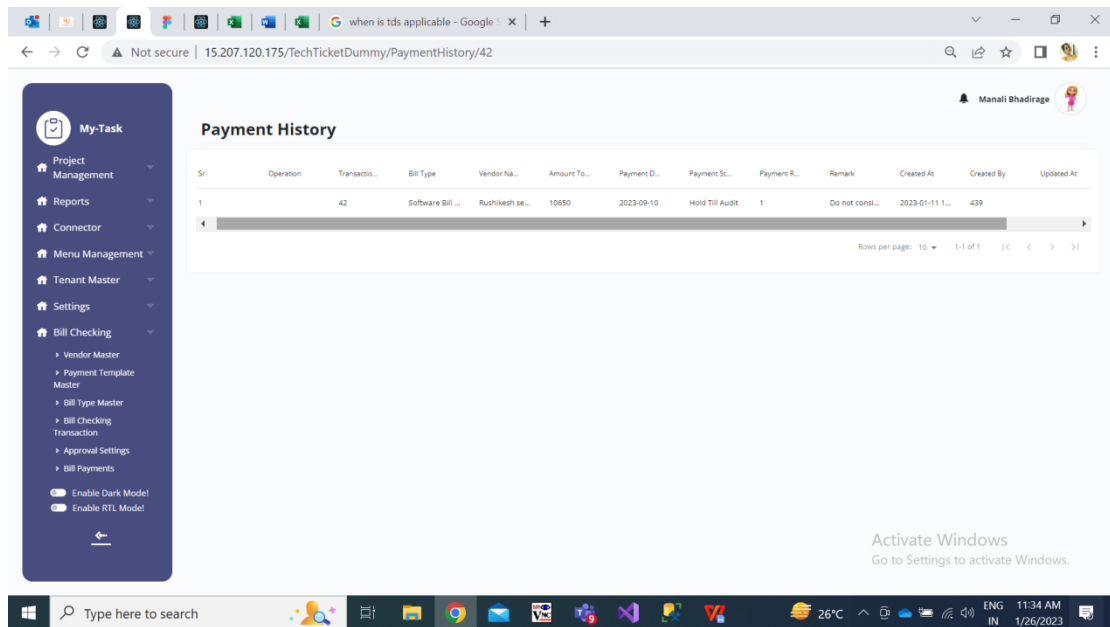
when is tds applicable - Google S ×

Not secure | 15.207.120.175/TechTicketDummy/PaymentHistory/42

My-Task

Project Management
Reports
Connector
Menu Management
Tenant Master
Settings
Bill Checking
Vendor Master
Payment Template Master
Bill Type Master
Bill Checking Transaction
Approval Settings
Bill Payments

Enable Dark Mode!
Enable RTL Mode!

Manali Bhadirage

Payment History

| Sr | Operation | Transactio... | Bill Type | Vendor Na... | Amount To... | Payment D... | Payment St... | Payment R... | Remark | Created At | Created By | Updated At |
|---|---|---|---|---|---|---|---|---|---|---|---|---|
| 1 | | 42 | Software Bill ... | Rushikesh se... | 10650 | 2023-09-10 | Hold Till Audit | 1 | Do not consi... | 2023-01-11 1... | 439 | |

Rows per page: 10 1-1 of 1

Activate Windows
Go to Settings to activate Windows.

Type here to search
26°C
ENG IN
11:34 AM
1/26/2023